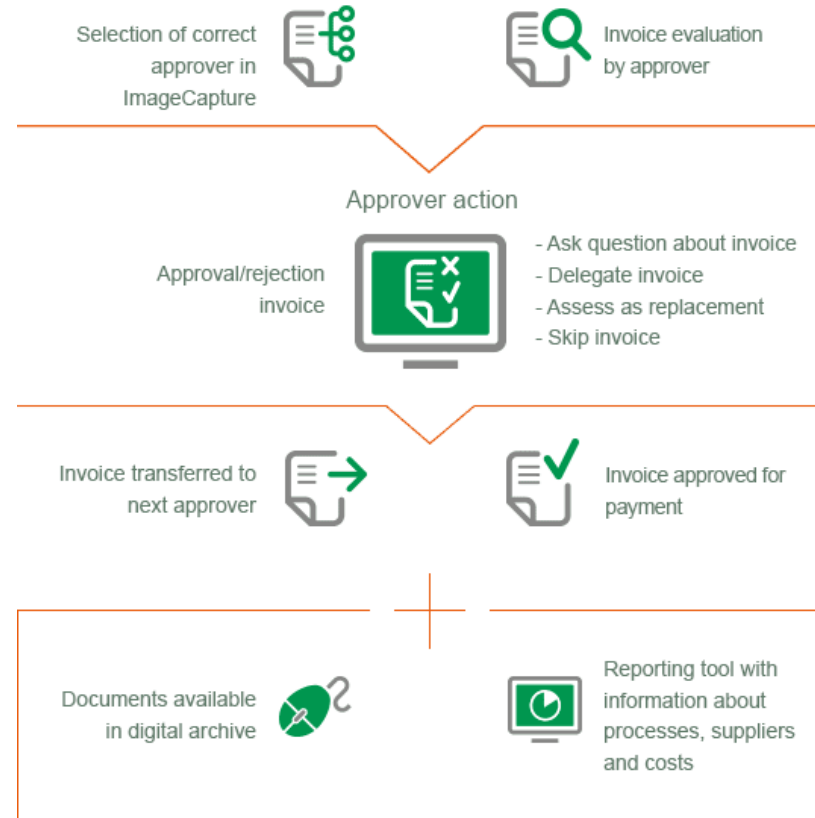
Selection of correct approver in ImageCapture

Invoice evaluation by approver

Approver action

Approval/rejection invoice

- Ask question about invoice
- Delegate invoice
- Assess as replacement
- Skip invoice

Invoice transferred to next approver

Invoice approved for payment

Documents available in digital archive

Reporting tool with information about processes, suppliers and costs